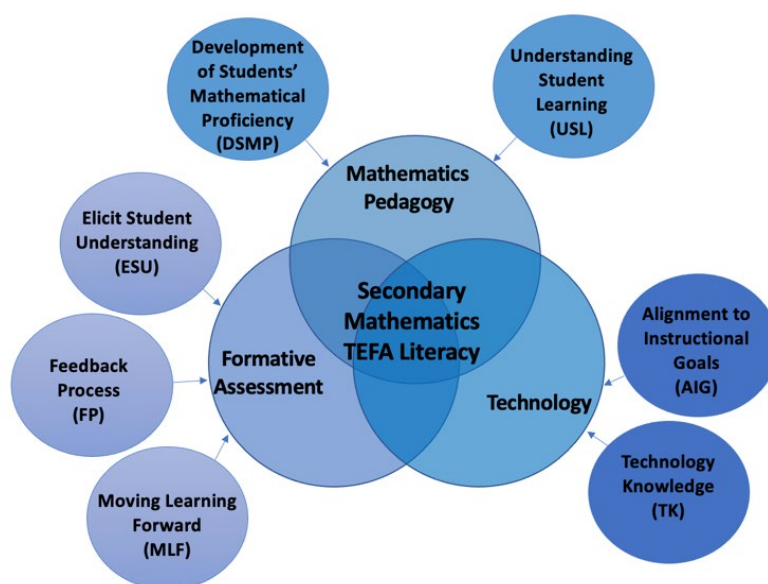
Development of Students' Mathematical Proficiency (DSMP)

Understanding Student Learning (USL)

Mathematics Pedagogy

Elicit Student Understanding (ESU)

Secondary Mathematics TEFA Literacy

Alignment to Instructional Goals (AIG)

Feedback Process (FP)

Formative Assessment

Technology

Technology Knowledge (TK)

Moving Learning Forward (MLF)